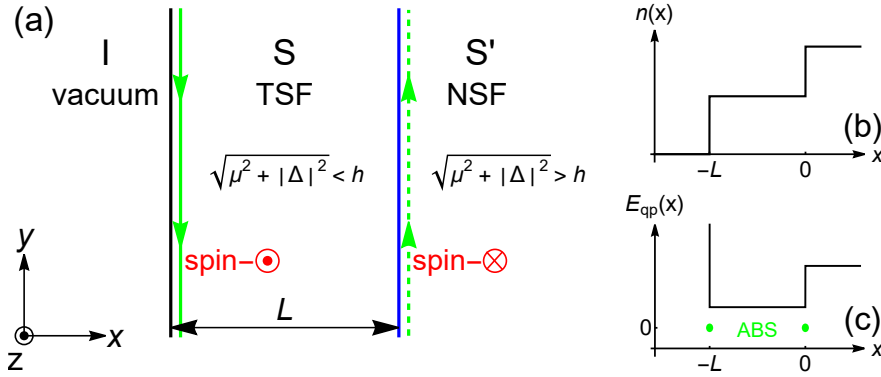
(a)

I
vacuum

S
TSF

$\sqrt{\mu^2 + |\Delta|^2} < h$

spin–$\odot$

S'
NSF

$\sqrt{\mu^2 + |\Delta|^2} > h$

spin–$\otimes$

$L$

$y$
$x$
z

$n(x)$
(b)
$x$
$-L$
0

$E_{\mathrm{qp}}(x)$
(c)
0
ABS
$-L$
0
$x$